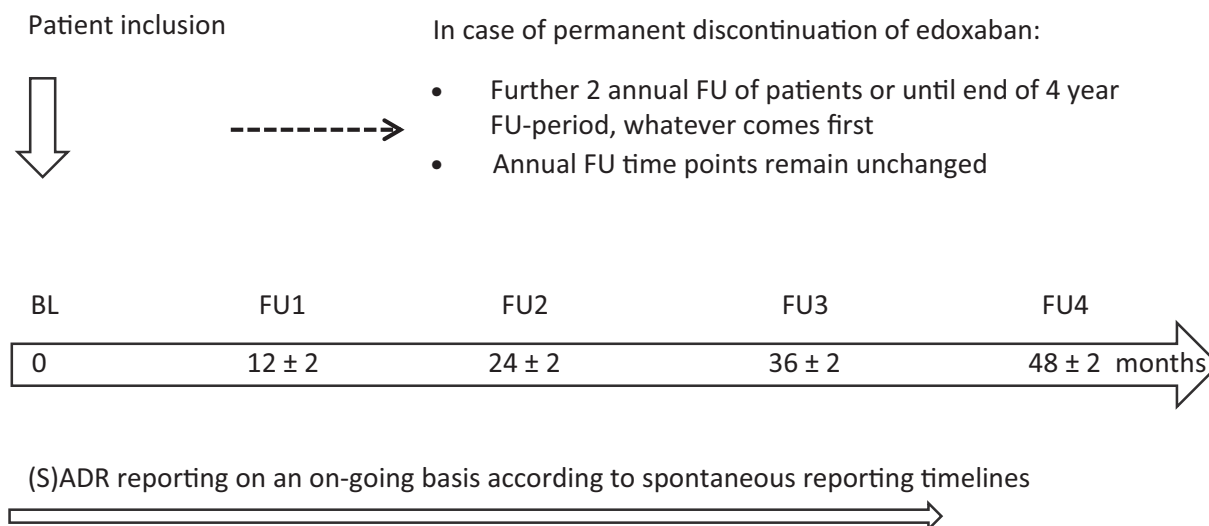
Patient inclusion

In case of permanent discontinuation of edoxaban:

- Further 2 annual FU of patients or until end of 4 year FU-period, whatever comes first
- Annual FU time points remain unchanged

BL FU1 FU2 FU3 FU4

0 12 ± 2 24 ± 2 36 ± 2 48 ± 2 months

(S)ADR reporting on an on-going basis according to spontaneous reporting timelines